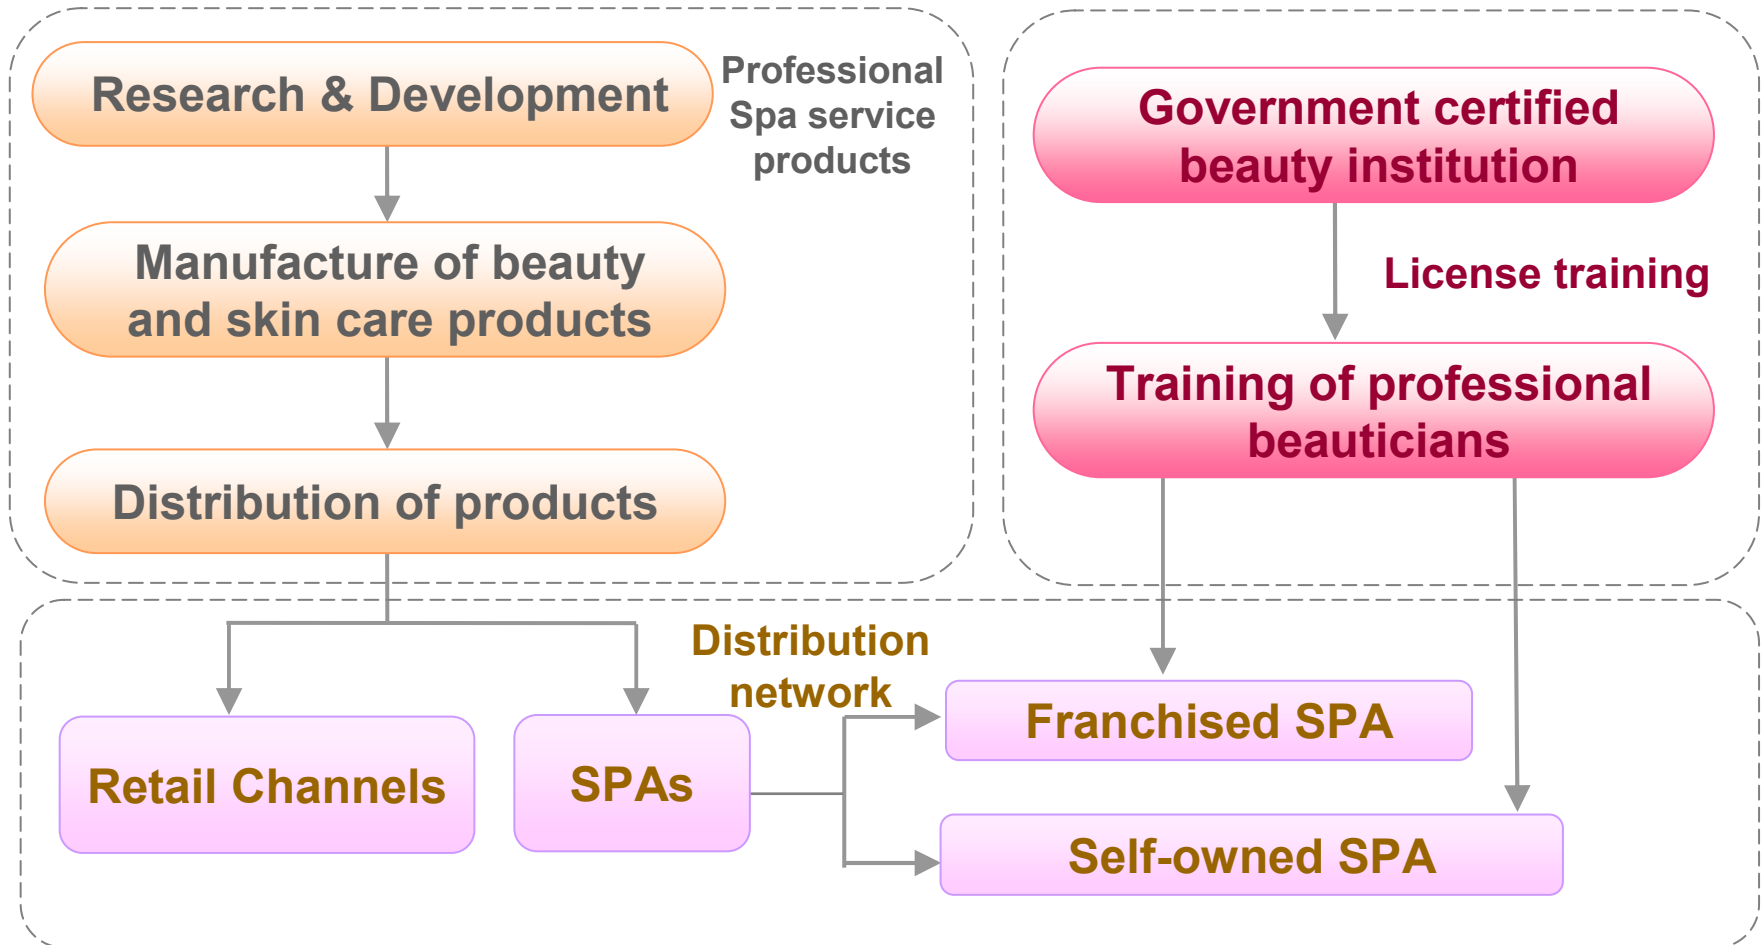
Research & Development

Professional Spa service products

Manufacture of beauty and skin care products

Distribution of products

Government certified beauty institution

License training

Training of professional beauticians

Distribution network

Retail Channels

SPAs

Franchised SPA

Self-owned SPA